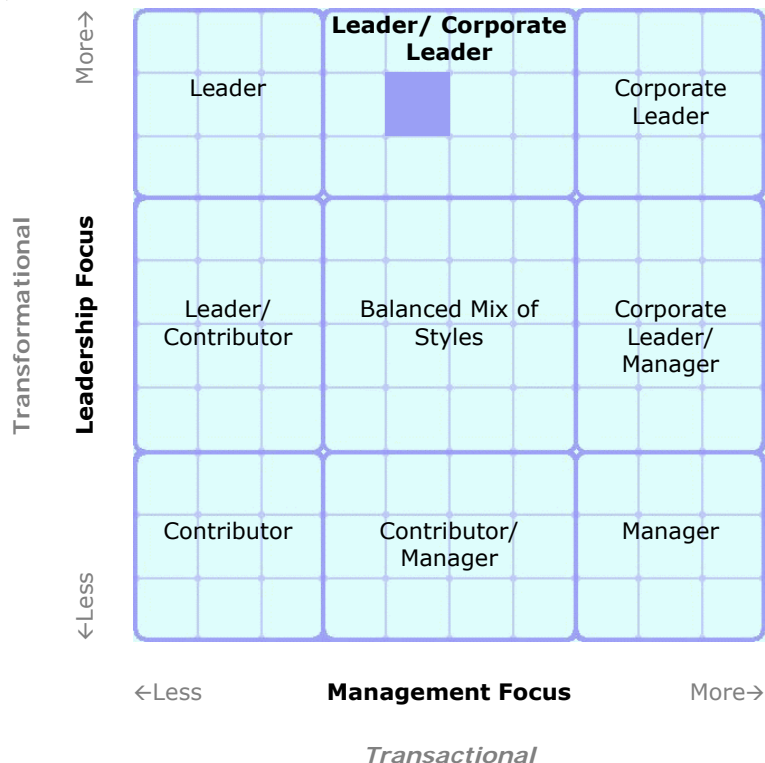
Transformational

Leadership Focus

More→

←Less

Leader

Leader/ Corporate Leader

Corporate Leader

Leader/ Contributor

Balanced Mix of Styles

Corporate Leader/ Manager

Contributor

Contributor/ Manager

Manager

←Less

Management Focus

More→

Transactional